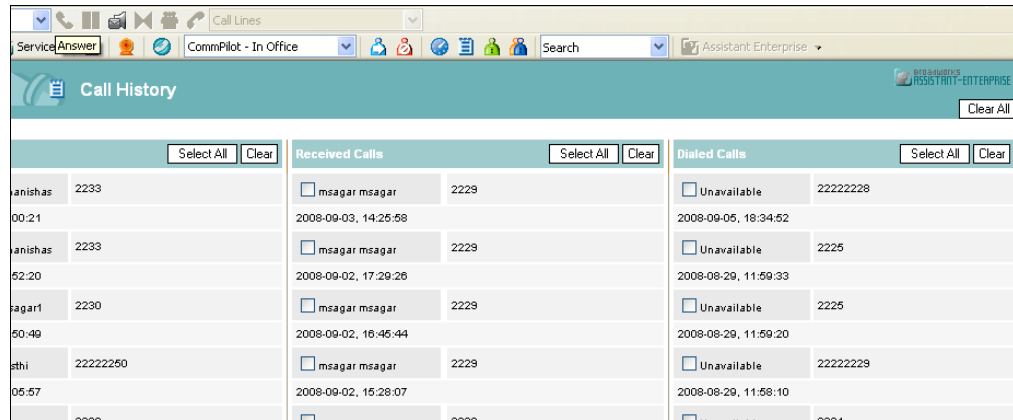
Call Lines

Service Answer CommPilot - In Office Search Assistant Enterprise

Call History

BroadWorks ASSISTANT-ENTERPRISE

Clear All

Select All Clear

anishas 2233
00:21
anishas 2233
52:20
sagar1 2230
50:49
sthi 22222250
05:57

Received Calls

Select All Clear

msagar msagar 2229
2008-09-03, 14:25:58
msagar msagar 2229
2008-09-02, 17:29:26
msagar msagar 2229
2008-09-02, 16:45:44
msagar msagar 2229
2008-09-02, 15:28:07

Dialed Calls

Select All Clear

Unavailable 22222228
2008-09-05, 18:34:52
Unavailable 2225
2008-08-29, 11:59:33
Unavailable 2225
2008-08-29, 11:59:20
Unavailable 22222229
2008-08-29, 11:58:10